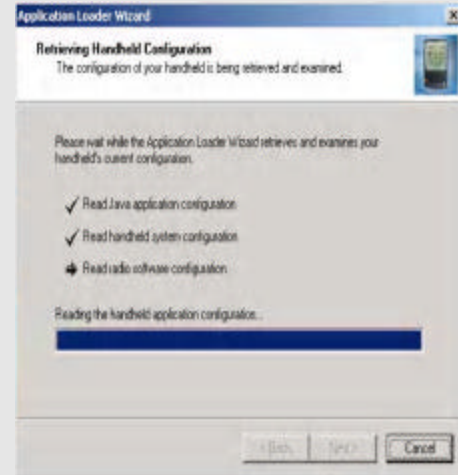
Application Loader Wizard

Retrieving Handheld Configuration
The configuration of your handheld is being retrieved and examined.

Please wait while the Application Loader Wizard retrieves and examines your handheld's current configuration.

Read Java application configuration

Read handheld system configuration

Read radio software configuration

Reading the handheld application configuration...

< Back | Next > | Cancel